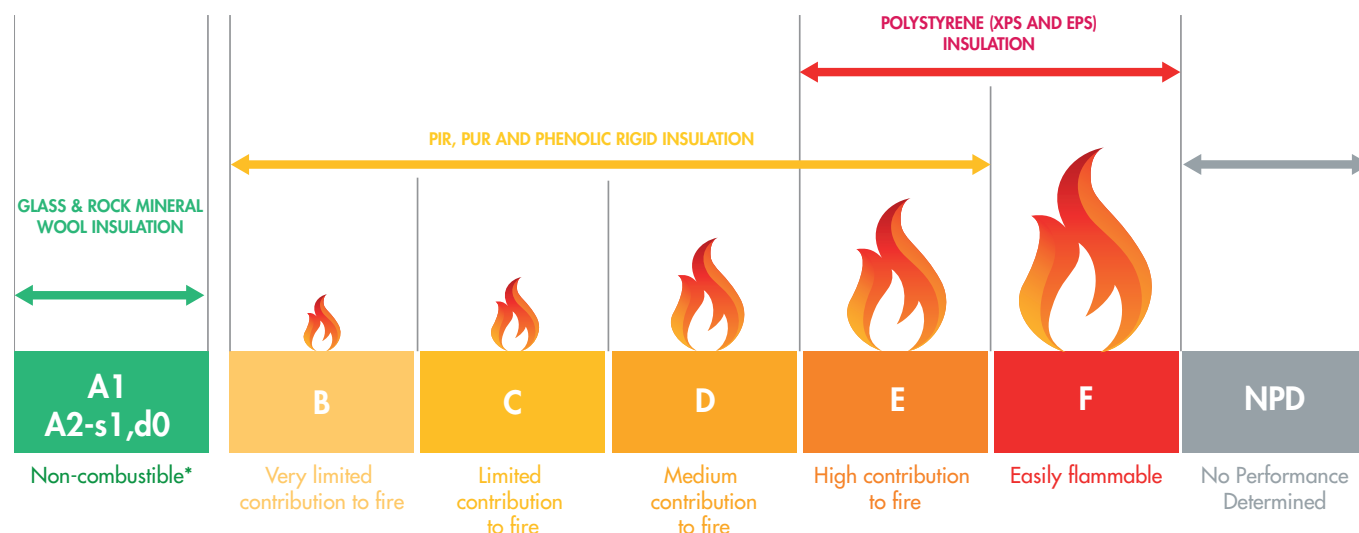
POLYSTYRENE (XPS AND EPS) INSULATION

PIR, PUR AND PHENOLIC RIGID INSULATION

GLASS & ROCK MINERAL WOOL INSULATION

| A1 A2-s1,d0 | B | C | D | E | F | NPD |
|---|---|---|---|---|---|---|
| Non-combustible* | Very limited contribution to fire | Limited contribution to fire | Medium contribution to fire | High contribution to fire | Easily flammable | No Performance Determined |